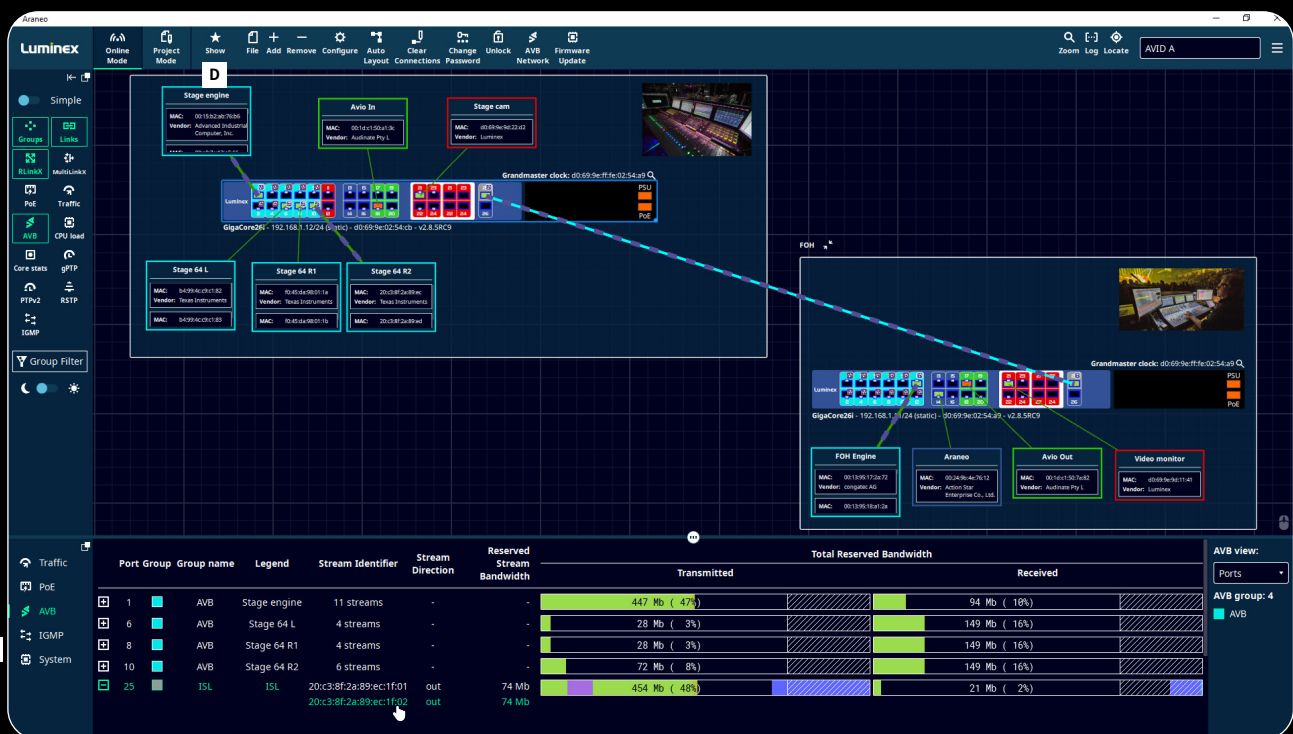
Araneo

Luminex

Online Mode | Project Mode | Show | File | Add | Remove | Configure | Auto Layout | Clear Connections | Change Password | Unlock | AVB Network | Firmware Update | Zoom | Log | Locate | AVID A

D

Simple

Groups | Links | RLinkX | MultiLinkX | PoE | Traffic | AVB | CPU load | Core stats | gPTP | PTPv2 | RSTP | IGMP

Group Filter

Stage engine
MAC: 00:15:b2:ab:76:b6
Vendor: Advanced Industrial Computer, Inc.

Avio In
MAC: 00:1d:c1:50:a1:3c
Vendor: Audinate Pty L

Stage cam
MAC: d0:69:9e:9d:22:d2
Vendor: Luminex

Grandmaster clock: d0:69:9e:ff:fe:02:54:a9

PSU
PoE

GigaCore26i - 192.168.1.12/24 (static) - d0:69:9e:02:54:cb - v2.8.5RC9

Stage 64 L
MAC: b4:99:4c:c9:c1:82
Vendor: Texas Instruments
MAC: b4:99:4c:c9:c1:83

Stage 64 R1
MAC: f0:45:da:98:01:1a
Vendor: Texas Instruments
MAC: f0:45:da:98:01:1b

Stage 64 R2
MAC: 20:c3:8f:2a:89:ec
Vendor: Texas Instruments
MAC: 20:c3:8f:2a:89:ed

FOH

Grandmaster clock: d0:69:9e:ff:fe:02:54:a9

PSU
PoE

GigaCore26i - 192.168.1.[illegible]/24 (static) - d0:69:9e:02:54:a9 - v2.8.5RC9

FOH Engine
MAC: 00:13:95:17:2a:72
Vendor: congatec AG
MAC: 00:13:95:18:a1:2a

Araneo
MAC: 00:24:9c:4e:76:12
Vendor: Action Star Enterprise Co., Ltd.

Avio Out
MAC: 00:1d:c1:50:7c:82
Vendor: Audinate Pty L

Video monitor
MAC: d0:69:9e:9d:11:41
Vendor: Luminex

Traffic
PoE
AVB
IGMP
System

| Port | Group | Group name | Legend | Stream Identifier | Stream Direction | Reserved Stream Bandwidth | Transmitted | Received |
|---|---|---|---|---|---|---|---|---|
| 1 | | AVB | Stage engine | 11 streams | - | - | 447 Mb ( 47%) | 94 Mb ( 10%) |
| 6 | | AVB | Stage 64 L | 4 streams | - | - | 28 Mb ( 3%) | 149 Mb ( 16%) |
| 8 | | AVB | Stage 64 R1 | 4 streams | - | - | 28 Mb ( 3%) | 149 Mb ( 16%) |
| 10 | | AVB | Stage 64 R2 | 6 streams | - | - | 72 Mb ( 8%) | 149 Mb ( 16%) |
| 25 | | ISL | ISL | 20:c3:8f:2a:89:ec:1f:01 | out | 74 Mb | 454 Mb ( 48%) | 21 Mb ( 2%) |
| | | | | 20:c3:8f:2a:89:ec:1f:02 | out | 74 Mb | | |

Total Reserved Bandwidth

AVB view:
Ports
AVB group: 4
AVB